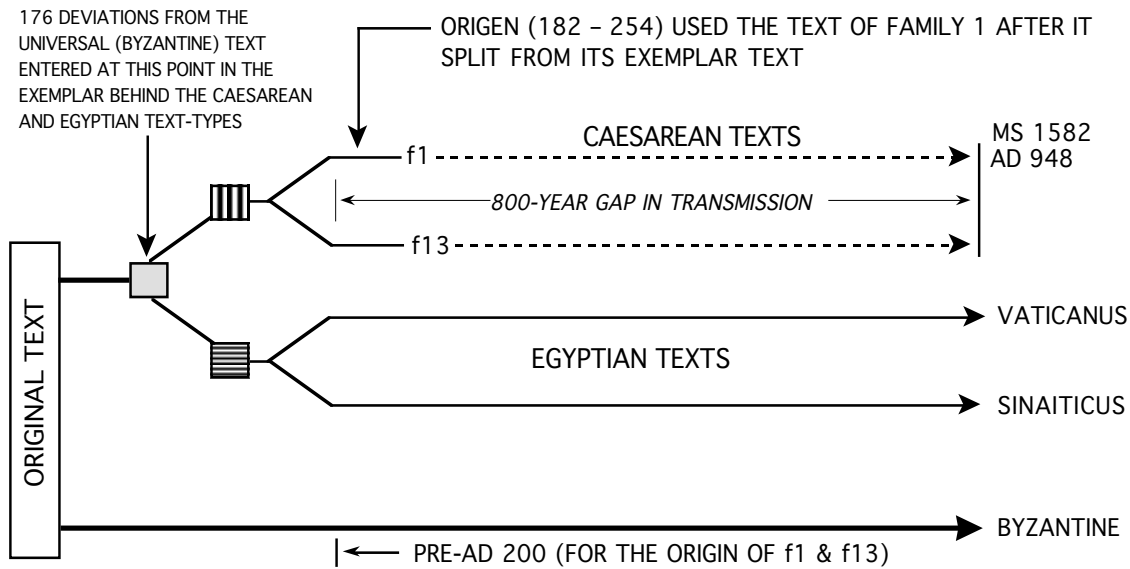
176 DEVIATIONS FROM THE UNIVERSAL (BYZANTINE) TEXT ENTERED AT THIS POINT IN THE EXEMPLAR BEHIND THE CAESAREAN AND EGYPTIAN TEXT-TYPES

ORIGEN (182 – 254) USED THE TEXT OF FAMILY 1 AFTER IT SPLIT FROM ITS EXEMPLAR TEXT

CAESAREAN TEXTS

f1

MS 1582
AD 948

800-YEAR GAP IN TRANSMISSION

f13

ORIGINAL TEXT

VATICANUS

EGYPTIAN TEXTS

SINAITICUS

BYZANTINE

PRE-AD 200 (FOR THE ORIGIN OF f1 & f13)